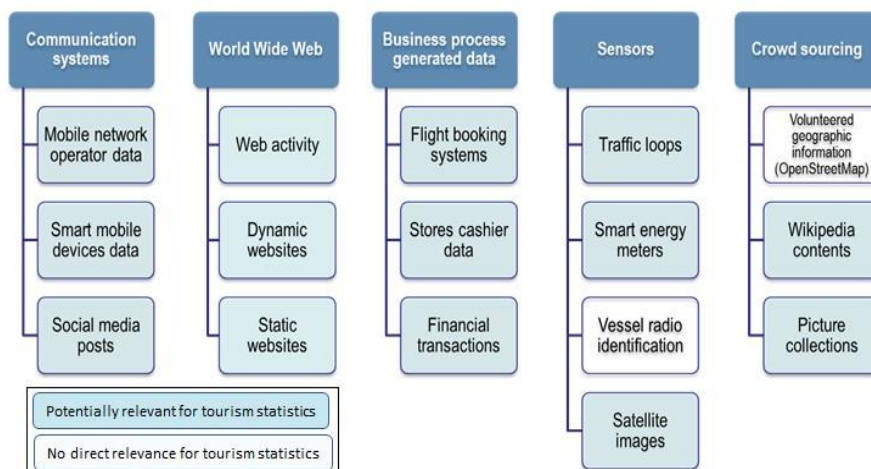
Communication systems

Mobile network operator data

Smart mobile devices data

Social media posts

World Wide Web

Web activity

Dynamic websites

Static websites

Business process generated data

Flight booking systems

Stores cashier data

Financial transactions

Sensors

Traffic loops

Smart energy meters

Vessel radio identification

Satellite images

Crowd sourcing

Volunteered geographic information (OpenStreetMap)

Wikipedia contents

Picture collections

Potentially relevant for tourism statistics

No direct relevance for tourism statistics